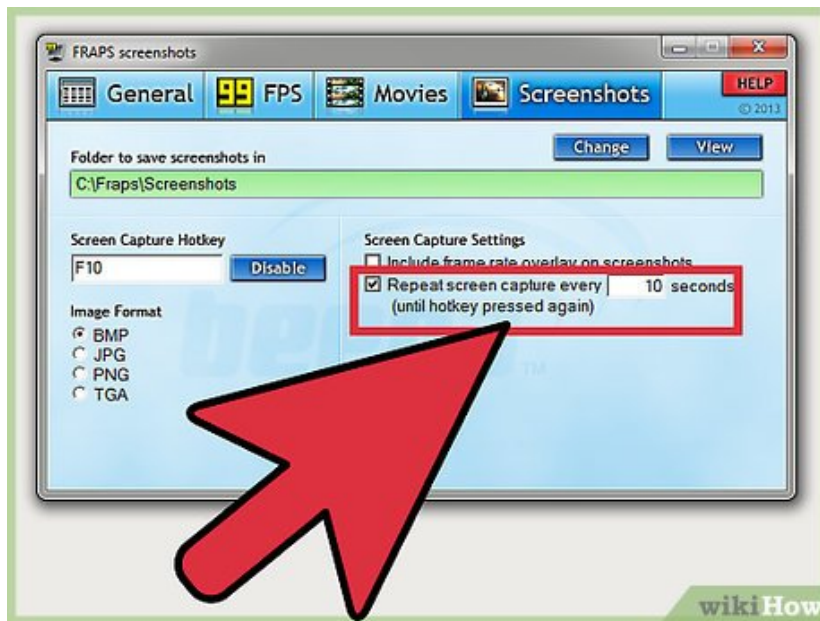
FRAPS screenshots

General 99 FPS Movies Screenshots HELP © 2013

Folder to save screenshots in

Change View

C:\Fraps\Screenshots

Screen Capture Hotkey

F10

Disable

Image Format

BMP
JPG
PNG
TGA

Screen Capture Settings

Include frame rate overlay on screenshots

Repeat screen capture every 10 seconds (until hotkey pressed again)

wikiHow